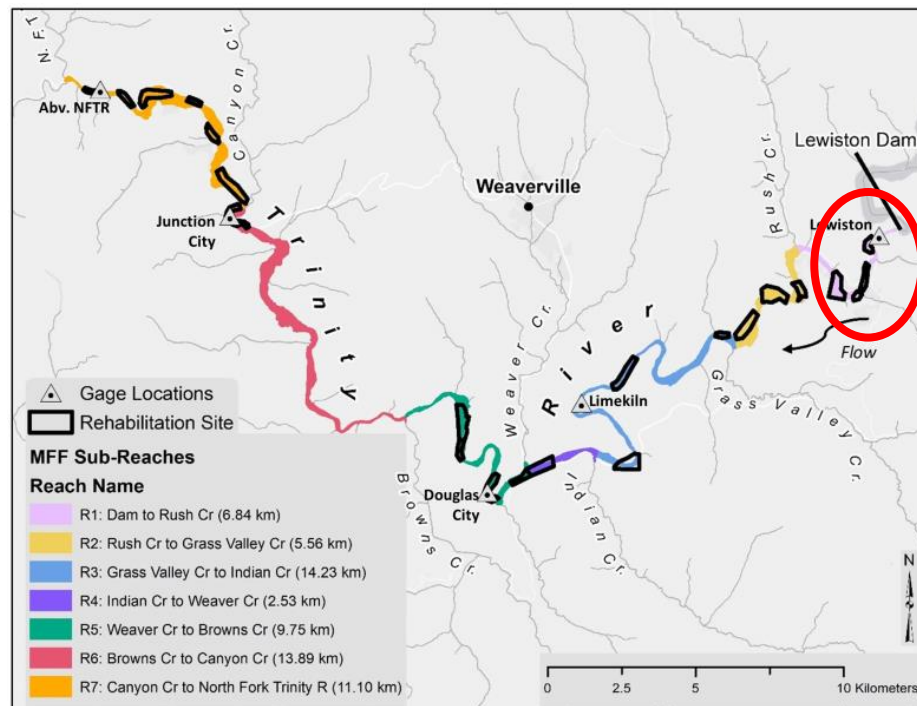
N. F. T.
Abv. NFTR
Canyon Cr.
Junction City
Trinity
Weaverville
Lewiston Dam
Rush Cr.
Lewiston
Flow
River
Weaver Cr.
Limekiln
Grass Valley Cr.
Indian Cr.
Douglas City
Browns Cr.

Gage Locations
Rehabilitation Site
MFF Sub-Reaches
Reach Name
R1: Dam to Rush Cr (6.84 km)
R2: Rush Cr to Grass Valley Cr (5.56 km)
R3: Grass Valley Cr to Indian Cr (14.23 km)
R4: Indian Cr to Weaver Cr (2.53 km)
R5: Weaver Cr to Browns Cr (9.75 km)
R6: Browns Cr to Canyon Cr (13.89 km)
R7: Canyon Cr to North Fork Trinity R (11.10 km)

0 2.5 5 10 Kilometers
N